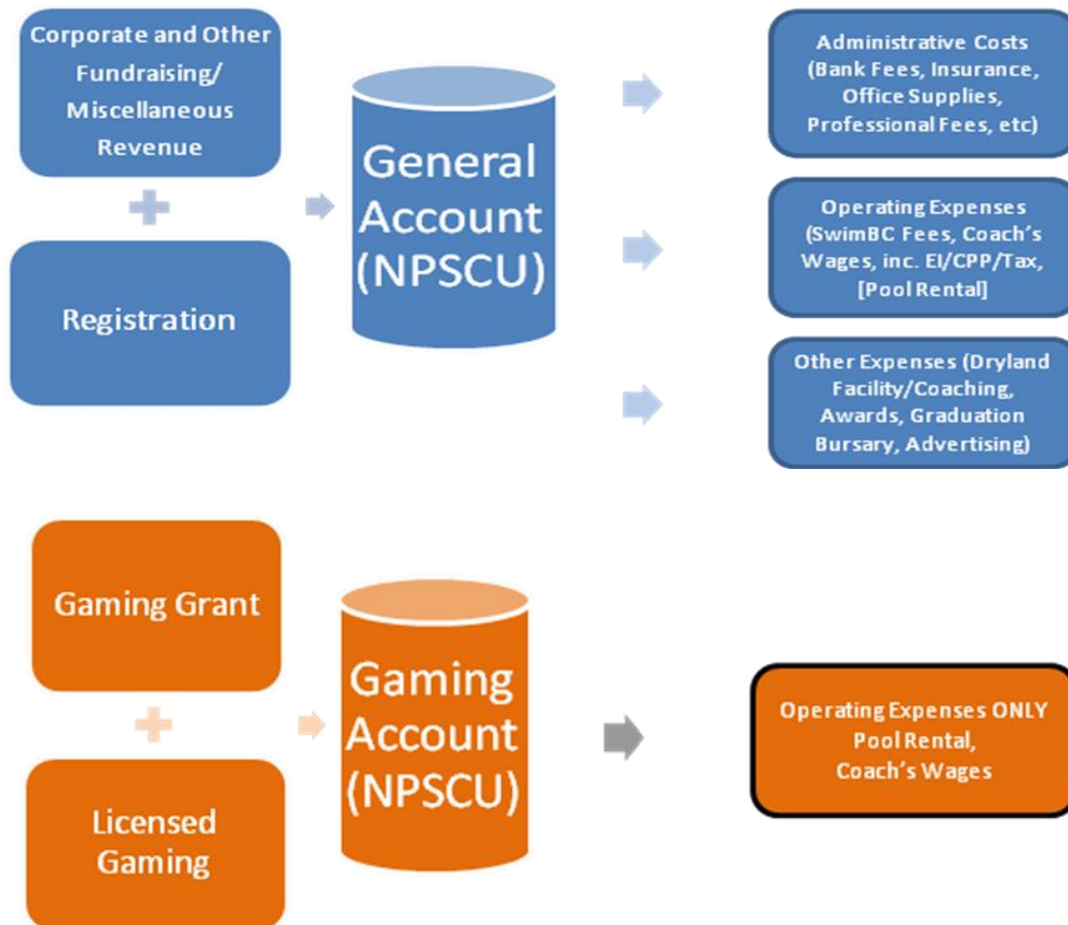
Corporate and Other Fundraising/ Miscellaneous Revenue

Registration

General Account (NPSCU)

Administrative Costs (Bank Fees, Insurance, Office Supplies, Professional Fees, etc)

Operating Expenses (SwimBC Fees, Coach's Wages, inc. EI/CPP/Tax, [Pool Rental]

Other Expenses (Dryland Facility/Coaching, Awards, Graduation Bursary, Advertising)

Gaming Grant

Licensed Gaming

Gaming Account (NPSCU)

Operating Expenses ONLY Pool Rental, Coach's Wages